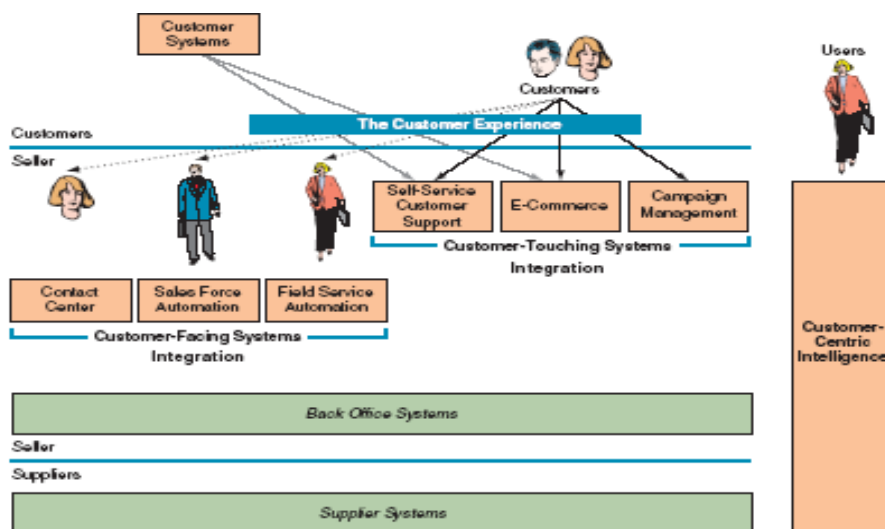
Customer Systems

Customers

Users

Customers

The Customer Experience

Seller

Self-Service Customer Support

E-Commerce

Campaign Management

Customer-Touching Systems

Integration

Contact Center

Sales Force Automation

Field Service Automation

Customer-Facing Systems

Integration

Customer-Centric Intelligence

Back Office Systems

Seller

Suppliers

Supplier Systems